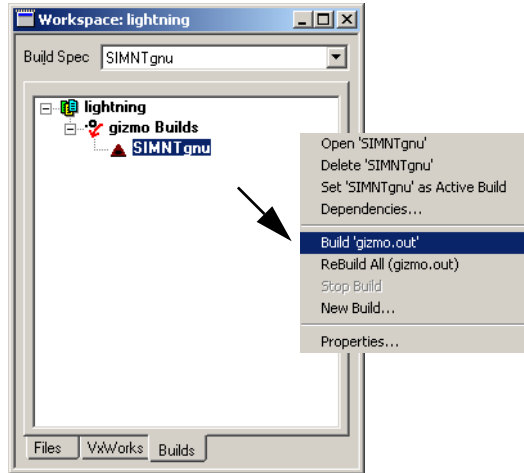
Workspace: lightning

Build Spec SIMNTgnu

lightning
gizmo Builds
SIMNTgnu

Open 'SIMNTgnu'
Delete 'SIMNTgnu'
Set 'SIMNTgnu' as Active Build
Dependencies...
Build 'gizmo.out'
ReBuild All (gizmo.out)
Stop Build
New Build...
Properties...

Files VxWorks Builds